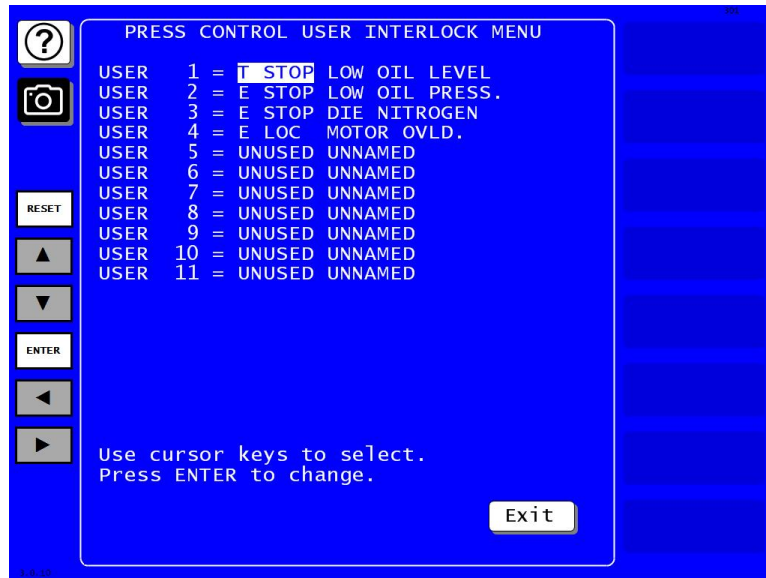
PRESS CONTROL USER INTERLOCK MENU

USER 1 = T STOP LOW OIL LEVEL
USER 2 = E STOP LOW OIL PRESS.
USER 3 = E STOP DIE NITROGEN
USER 4 = E LOC MOTOR OVLD.
USER 5 = UNUSED UNNAMED
USER 6 = UNUSED UNNAMED
USER 7 = UNUSED UNNAMED
USER 8 = UNUSED UNNAMED
USER 9 = UNUSED UNNAMED
USER 10 = UNUSED UNNAMED
USER 11 = UNUSED UNNAMED

RESET
▲
▼
ENTER
◄
►

Use cursor keys to select.
Press ENTER to change.

Exit